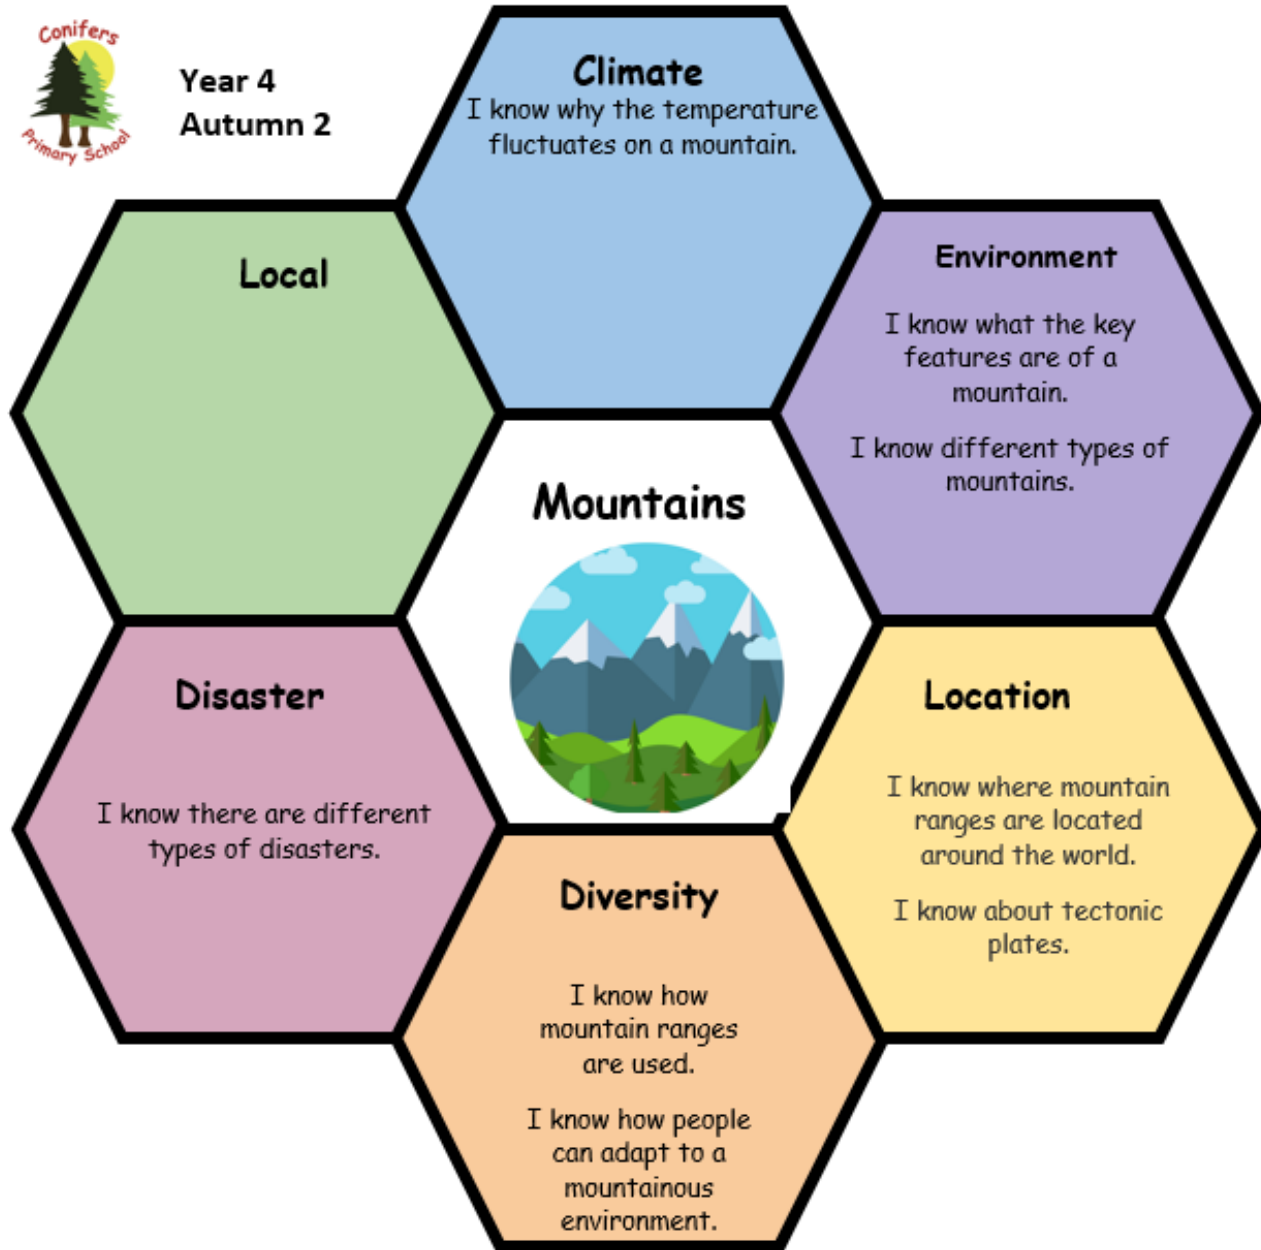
Conifers Primary School

Year 4
Autumn 2

Climate
I know why the temperature fluctuates on a mountain.

Local

Environment

I know what the key features are of a mountain.

I know different types of mountains.

Mountains

Disaster

I know there are different types of disasters.

Location

I know where mountain ranges are located around the world.

I know about tectonic plates.

Diversity

I know how mountain ranges are used.

I know how people can adapt to a mountainous environment.